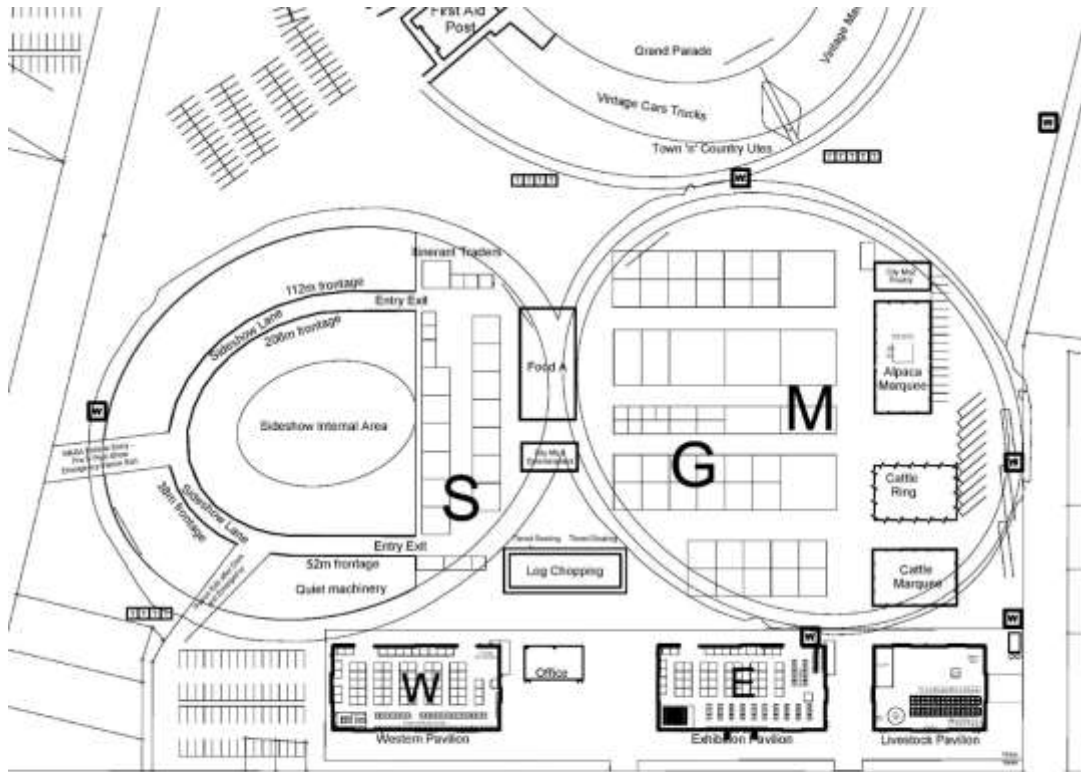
First Aid Post
Grand Parade
Vintage Ma
Vintage Cars Trucks
Town 'n' Country Utes
W
W
W
Itinerant Traders
112m frontage
Entry Exit
Sideshow Lane
208m frontage
Food A
City Mini Poultry
Alpaca Marquee
M
W
Sideshow Internal Area
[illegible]
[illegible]
G
W
S
38m frontage
Sideshow Lane
Cattle Ring
Entry Exit
52m frontage
Quiet machinery
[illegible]
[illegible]
Log Chopping
Cattle Marquee
W
W
W
Office
E
Western Pavilion
Exhibition Pavilion
Livestock Pavilion